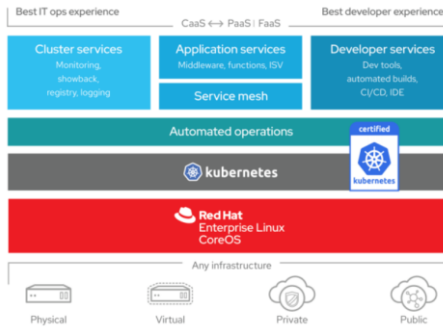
Best IT ops experience

CaaS ⟷ PaaS | FaaS

Best developer experienc

Cluster services
Monitoring, showback, registry, logging

Application services
Middleware, functions, ISV

Service mesh

Developer services
Dev tools, automated builds, CI/CD, IDE

Automated operations

certified
kubernetes

kubernetes

Red Hat
Enterprise Linux
CoreOS

Any infrastructure

Physical

Virtual

Private

Public